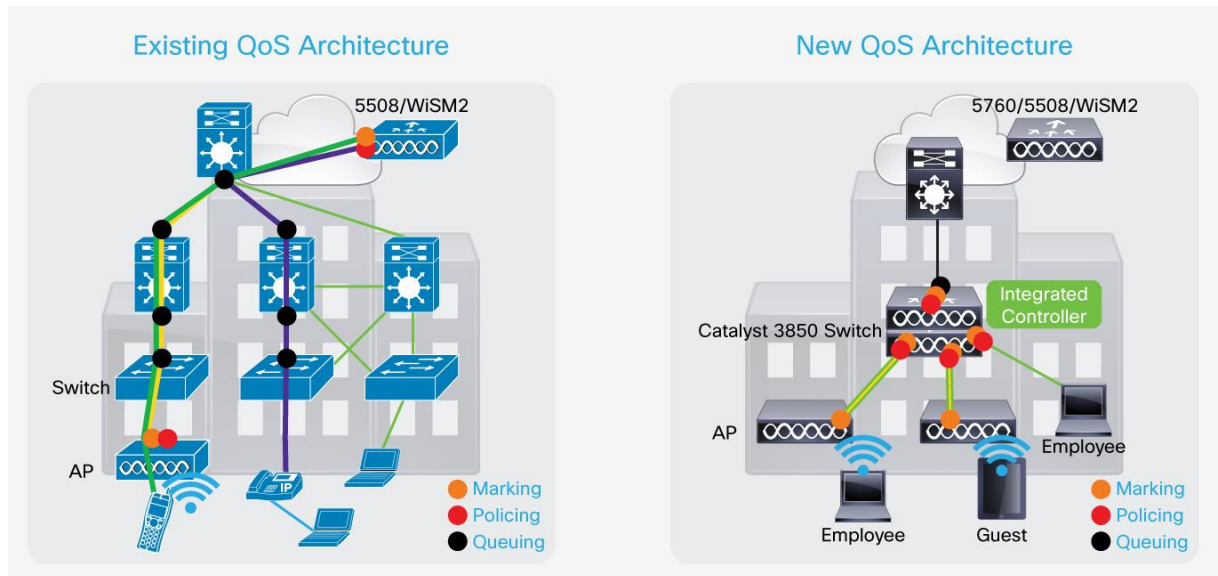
Existing QoS Architecture

5508/WiSM2

Switch

AP

IP

Marking
Policing
Queuing

New QoS Architecture

5760/5508/WiSM2

Integrated Controller

Catalyst 3850 Switch

AP

Employee

Employee

Guest

Marking
Policing
Queuing